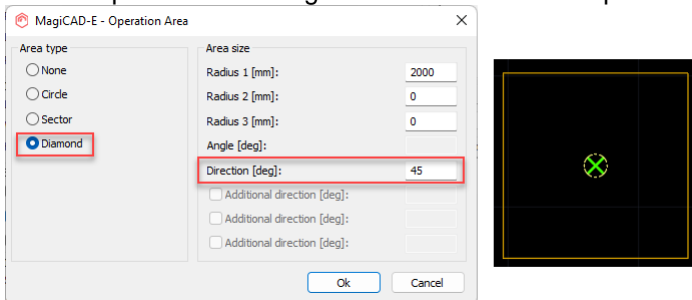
MagiCAD-E - Operation Area

Area type
None
Circle
Sector
Diamond

Area size
Radius 1 [mm]: 2000
Radius 2 [mm]: 0
Radius 3 [mm]: 0
Angle [deg]:
Direction [deg]: 45
Additional direction [deg]:
Additional direction [deg]:
Additional direction [deg]:

Ok
Cancel